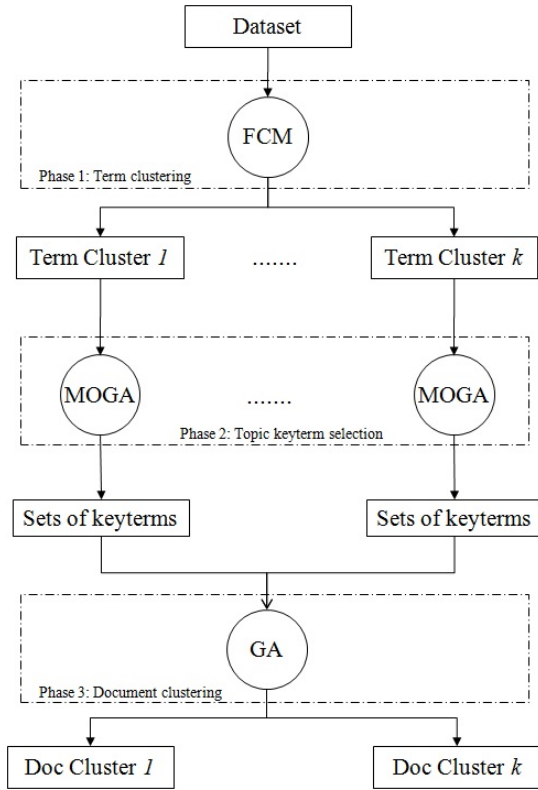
Dataset

FCM

Phase 1: Term clustering

Term Cluster *1*

.......

Term Cluster *k*

MOGA

.......

MOGA

Phase 2: Topic keyterm selection

Sets of keyterms

Sets of keyterms

GA

Phase 3: Document clustering

Doc Cluster *1*

Doc Cluster *k*